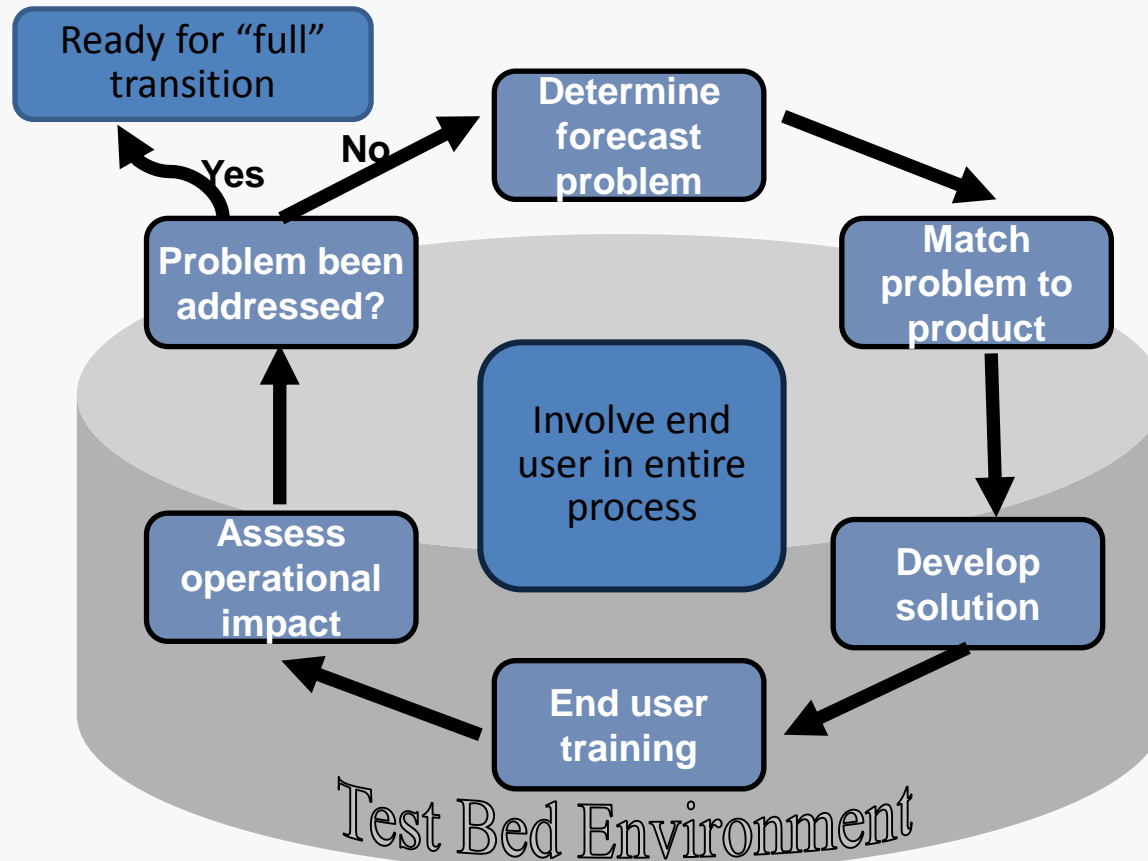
Ready for “full” transition

Yes

No

Determine forecast problem

Match problem to product

Problem been addressed?

Involve end user in entire process

Assess operational impact

Develop solution

End user training

Test Bed Environment